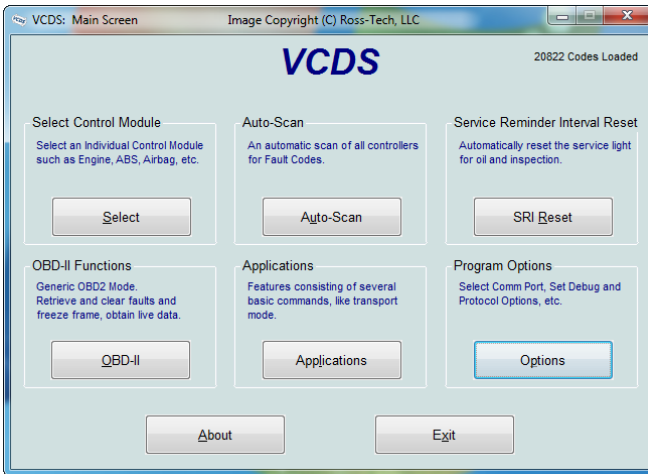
VCDS: Main Screen Image Copyright (C) Ross-Tech, LLC

VCDS

20822 Codes Loaded

Select Control Module
Select an Individual Control Module such as Engine, ABS, Airbag, etc.
Select

Auto-Scan
An automatic scan of all controllers for Fault Codes.
Auto-Scan

Service Reminder Interval Reset
Automatically reset the service light for oil and inspection.
SRI Reset

OBD-II Functions
Generic OBD2 Mode. Retrieve and clear faults and freeze frame, obtain live data.
OBD-II

Applications
Features consisting of several basic commands, like transport mode.
Applications

Program Options
Select Comm Port, Set Debug and Protocol Options, etc.
Options

About

Exit